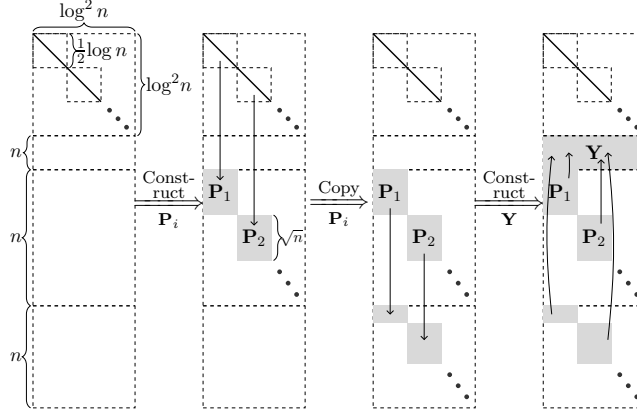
$\log^2 n$

$\frac{1}{2}\log n$

$\log^2 n$

$n$

$n$

$n$

Construct

$\mathbf{P}_i$

$\mathbf{P}_1$

$\mathbf{P}_2$

$\sqrt{n}$

Copy

$\mathbf{P}_i$

$\mathbf{P}_1$

$\mathbf{P}_2$

Construct

$\mathbf{Y}$

$\mathbf{Y}$

$\mathbf{P}_1$

$\mathbf{P}_2$